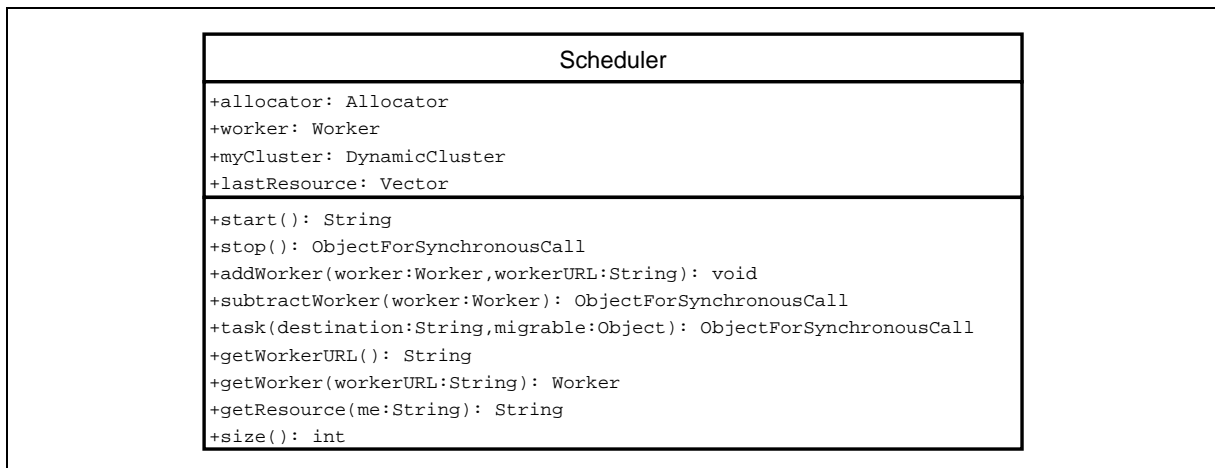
Scheduler

+allocator: Allocator
+worker: Worker
+myCluster: DynamicCluster
+lastResource: Vector

+start(): String
+stop(): ObjectForSynchronousCall
+addWorker(worker:Worker,workerURL:String): void
+subtractWorker(worker:Worker): ObjectForSynchronousCall
+task(destination:String,migrable:Object): ObjectForSynchronousCall
+getWorkerURL(): String
+getWorker(workerURL:String): Worker
+getResource(me:String): String
+size(): int